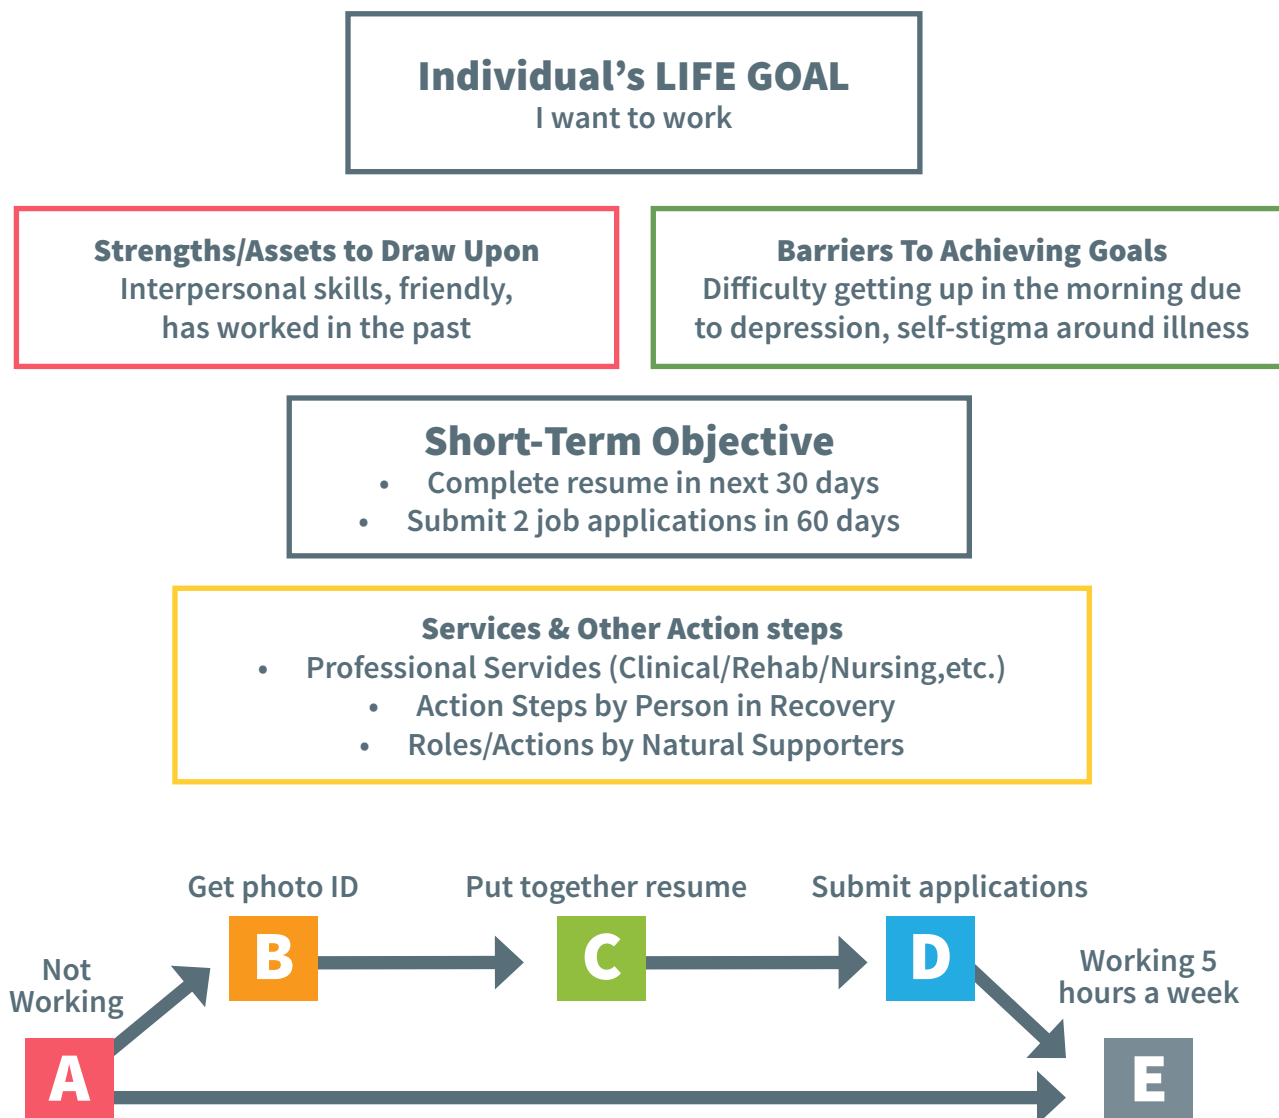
Individual’s LIFE GOAL
I want to work

Strengths/Assets to Draw Upon
Interpersonal skills, friendly, has worked in the past

Barriers To Achieving Goals
Difficulty getting up in the morning due to depression, self-stigma around illness

Short-Term Objective
• Complete resume in next 30 days
• Submit 2 job applications in 60 days

Services & Other Action steps
• Professional Servides (Clinical/Rehab/Nursing,etc.)
• Action Steps by Person in Recovery
• Roles/Actions by Natural Supporters

Get photo ID
Put together resume
Submit applications
Not Working
B
C
D
Working 5 hours a week
A
E